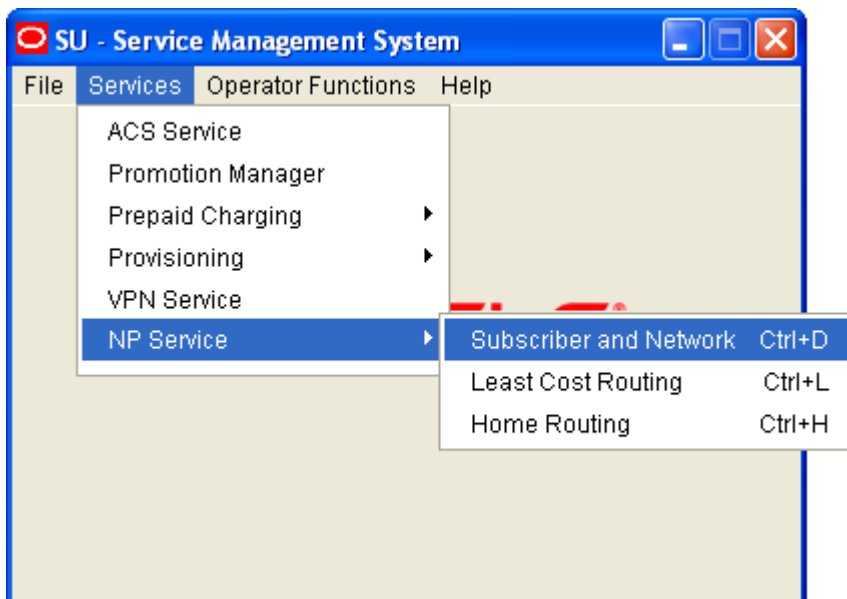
SU - Service Management System

File Services Operator Functions Help

ACS Service
Promotion Manager
Prepaid Charging
Provisioning
VPN Service
NP Service

Subscriber and Network Ctrl+D
Least Cost Routing Ctrl+L
Home Routing Ctrl+H